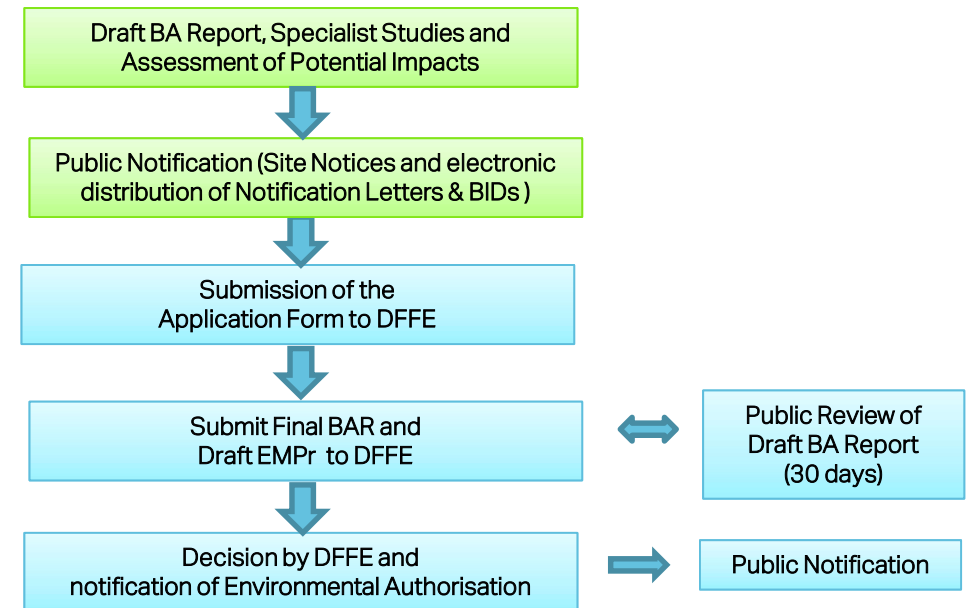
Draft BA Report, Specialist Studies and Assessment of Potential Impacts

Public Notification (Site Notices and electronic distribution of Notification Letters & BIDs )

Submission of the Application Form to DFFE

Submit Final BAR and Draft EMPr to DFFE

Public Review of Draft BA Report (30 days)

Decision by DFFE and notification of Environmental Authorisation

Public Notification